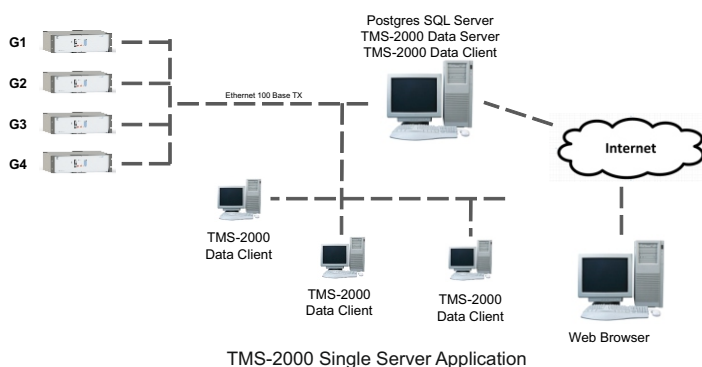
G1

G2

G3

G4

Ethernet 100 Base TX

Postgres SQL Server
TMS-2000 Data Server
TMS-2000 Data Client

Internet

TMS-2000
Data Client

TMS-2000
Data Client

TMS-2000
Data Client

Web Browser

TMS-2000 Single Server Application